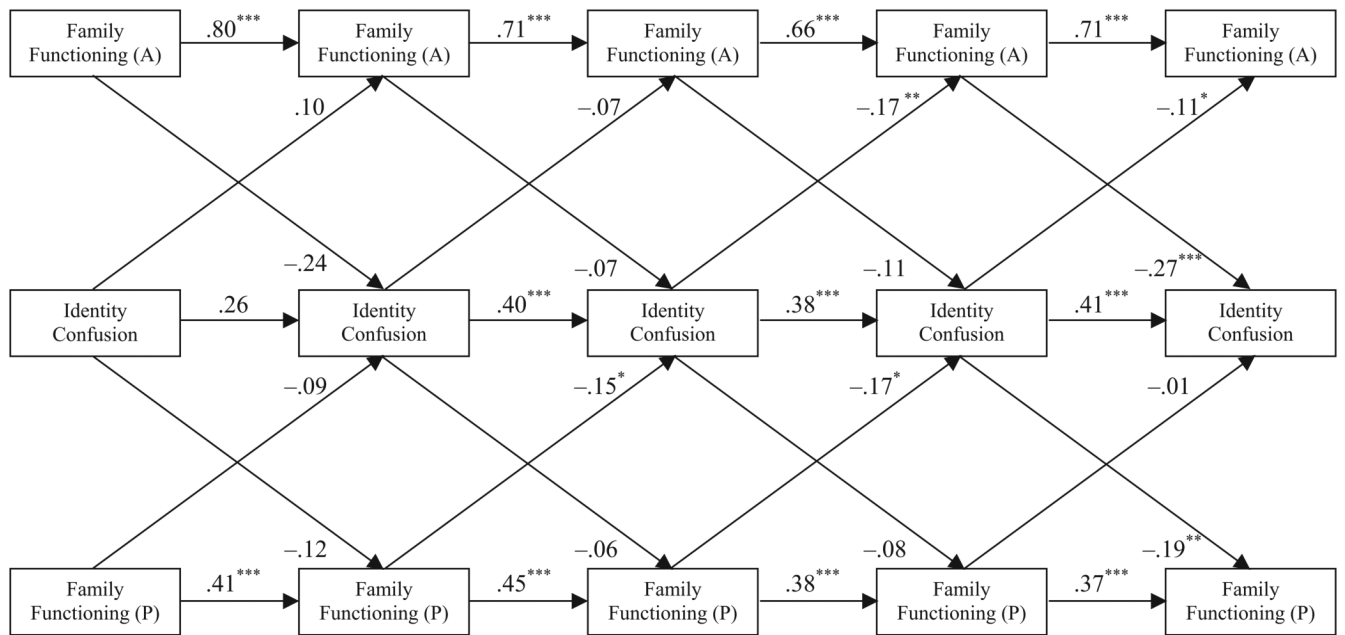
Family Functioning (A)
.80***
Family Functioning (A)
.71***
Family Functioning (A)
.66***
Family Functioning (A)
.71***
Family Functioning (A)

.10
–.07
–.17**
–.11*

–.24
–.07
–.11
–.27***

Identity Confusion
.26
Identity Confusion
.40***
Identity Confusion
.38***
Identity Confusion
.41***
Identity Confusion

–.09
–.15*
–.17*
–.01

–.12
–.06
–.08
–.19**

Family Functioning (P)
.41***
Family Functioning (P)
.45***
Family Functioning (P)
.38***
Family Functioning (P)
.37***
Family Functioning (P)